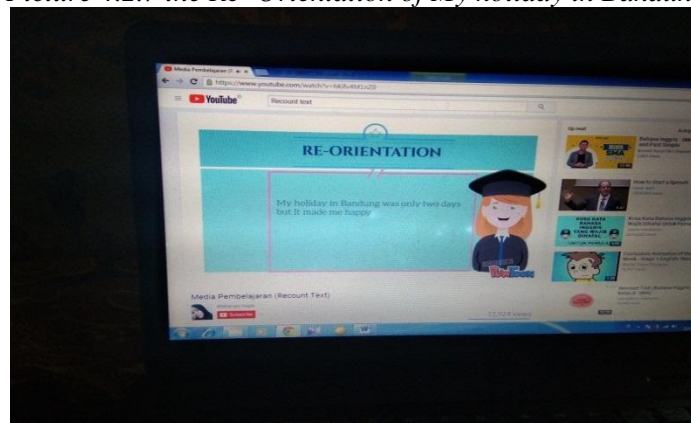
Picture 4.27 the Re-Orientation of My holiday in Bandung

Media Pembelajaran (R
https://www.youtube.com/watch?v=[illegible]
YouTube
Recount text

RE-ORIENTATION

My holiday in Bandung was only two days but it made me happy

Media Pembelajaran (Recount Text)
Subscribe
12,924 views

Up next
Bahasa Inggris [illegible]
How to Start a Speech
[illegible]
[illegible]